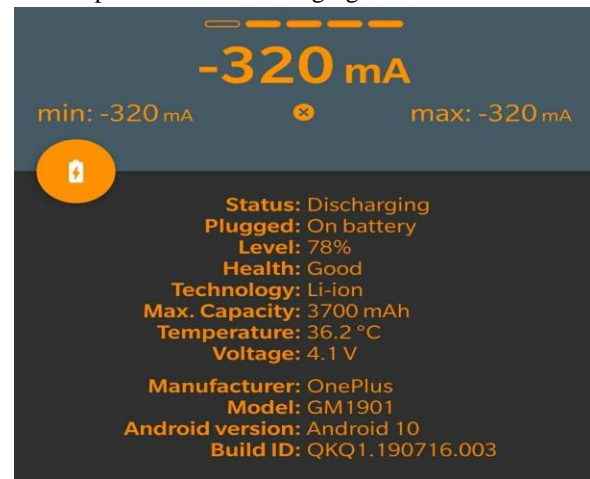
-320 mA

min: -320 mA

max: -320 mA

Status: Discharging
Plugged: On battery
Level: 78%
Health: Good
Technology: Li-ion
Max. Capacity: 3700 mAh
Temperature: 36.2 °C
Voltage: 4.1 V

Manufacturer: OnePlus
Model: GM1901
Android version: Android 10
Build ID: QKQ1.190716.003